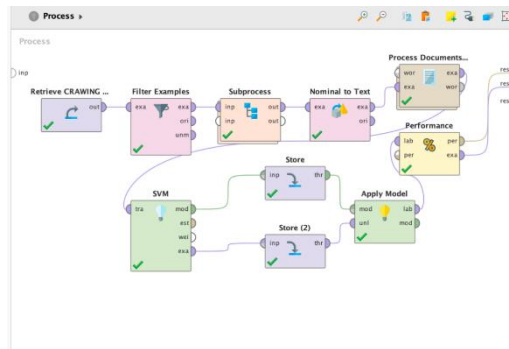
Process ▸

Process

inp

Retrieve CRAWING ...
out

Filter Examples
exa
exa
ori
unm

Subprocess
inp
inp
out
out

Nominal to Text
exa
exa
ori

Process Documents...
wor
exa
exa
wor

res
res
res

Performance
lab
per
per
exa

Store
inp
thr

SVM
tra
mod
est
wei
exa

Apply Model
mod
unl
lab
mod

Store (2)
inp
thr